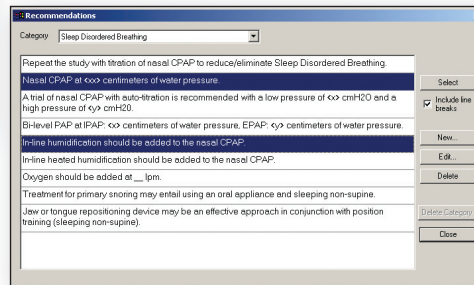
Recommendations

Category Sleep Disordered Breathing

Repeat the study with titration of nasal CPAP to reduce/eliminate Sleep Disordered Breathing.

Nasal CPAP at <x> centimeters of water pressure.

A trial of nasal CPAP with auto-titration is recommended with a low pressure of <x> cmH2O and a high pressure of <y> cmH20.

Bi-level PAP at IPAP: <x> centimeters of water pressure, EPAP: <y> centimeters of water pressure.

In-line humidification should be added to the nasal CPAP.

In-line heated humidification should be added to the nasal CPAP.

Oxygen should be added at __ lpm.

Treatment for primary snoring may entail using an oral appliance and sleeping non-supine.

Jaw or tongue repositioning device may be an effective approach in conjunction with position training (sleeping non-supine).

Select

Include line breaks

New...

Edit...

Delete

Delete Category

Close